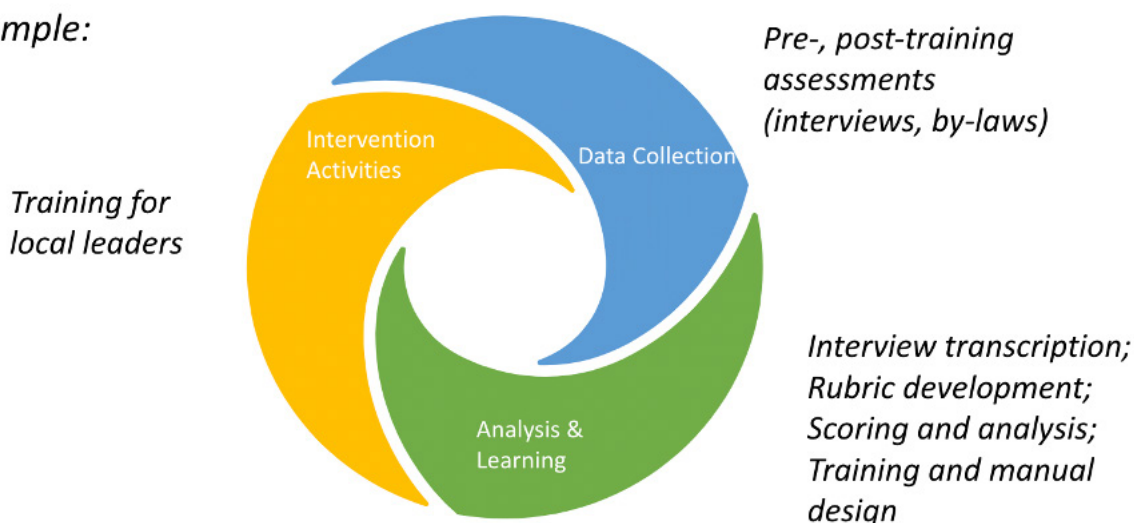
mple:

Pre-, post-training assessments (interviews, by-laws)

Intervention Activities

Data Collection

Training for local leaders

Interview transcription; Rubric development; Scoring and analysis; Training and manual design

Analysis & Learning